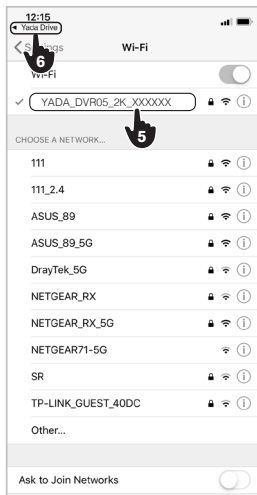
12:15
◂ Yada Drive
6
< S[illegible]ngs
Wi-Fi
Wi-Fi
✓ YADA_DVR05_2K_XXXXXX
5
CHOOSE A NETWORK...
111
111_2.4
ASUS_89
ASUS_89_5G
DrayTek_5G
NETGEAR_RX
NETGEAR_RX_5G
NETGEAR71-5G
SR
TP-LINK_GUEST_40DC
Other...
Ask to Join Networks